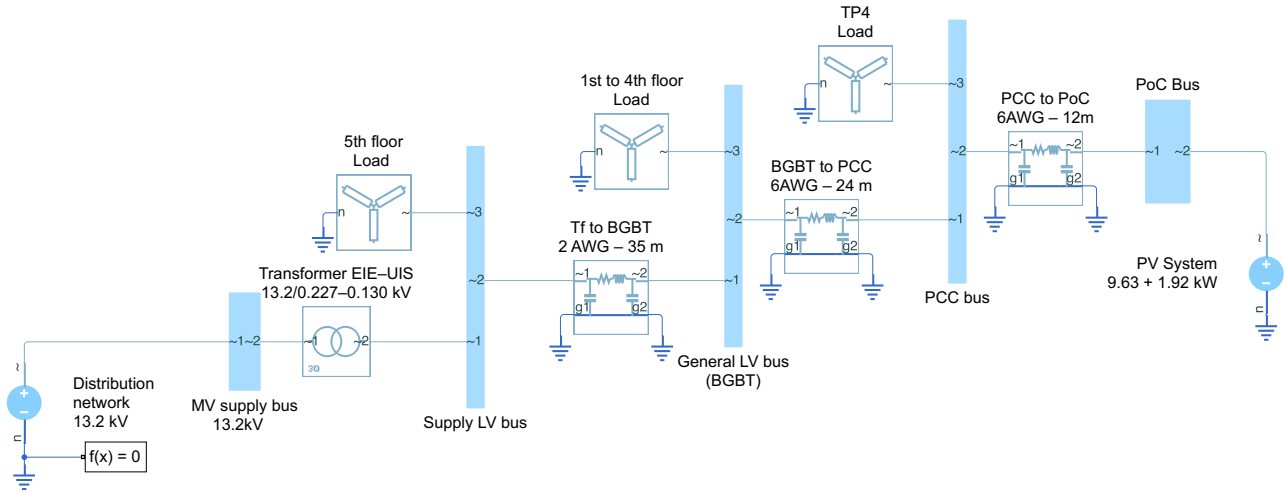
TP4
Load

1st to 4th floor
Load

PCC to PoC
6AWG – 12m

PoC Bus

5th floor
Load

BGBT to PCC
6AWG – 24 m

Tf to BGBT
2 AWG – 35 m

Transformer EIE–UIS
13.2/0.227–0.130 kV

PV System
9.63 + 1.92 kW

PCC bus

General LV bus
(BGBT)

Distribution
network
13.2 kV

MV supply bus
13.2kV

Supply LV bus

$f(x) = 0$

~1 ~2 ~3 n g1 g2 3Φ